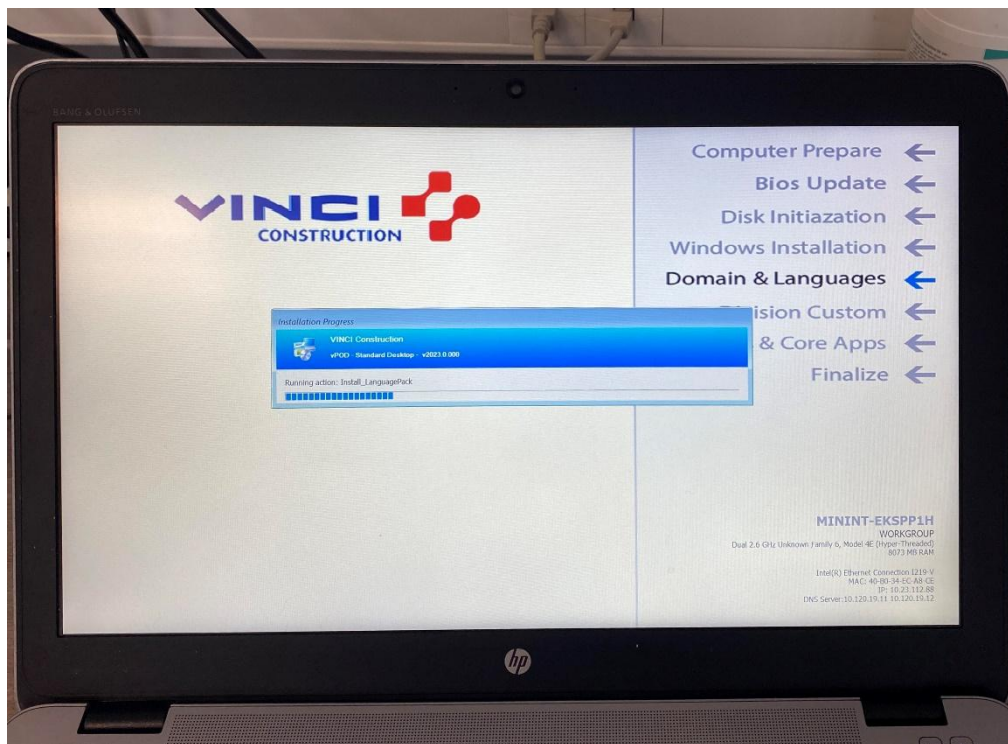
BANG & OLUFSEN

VINCI
CONSTRUCTION

Computer Prepare
Bios Update
Disk Initiazation
Windows Installation
Domain & Languages
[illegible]ision Custom
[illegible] & Core Apps
Finalize

Installation Progress
VINCI Construction
vPOD - Standard Desktop - v2023.0.000
Running action: Install_LanguagePack

MININT-EKSPP1H
WORKGROUP
Dual 2.6 GHz Unknown Family 6, Model 4E (Hyper-Threaded)
8073 MB RAM

Intel(R) Ethernet Connection I219-V
MAC: 40-B0-34-EC-A8-CE
IP: 10.23.112.88
DNS Server:10.120.19.11 10.120.19.12

hp